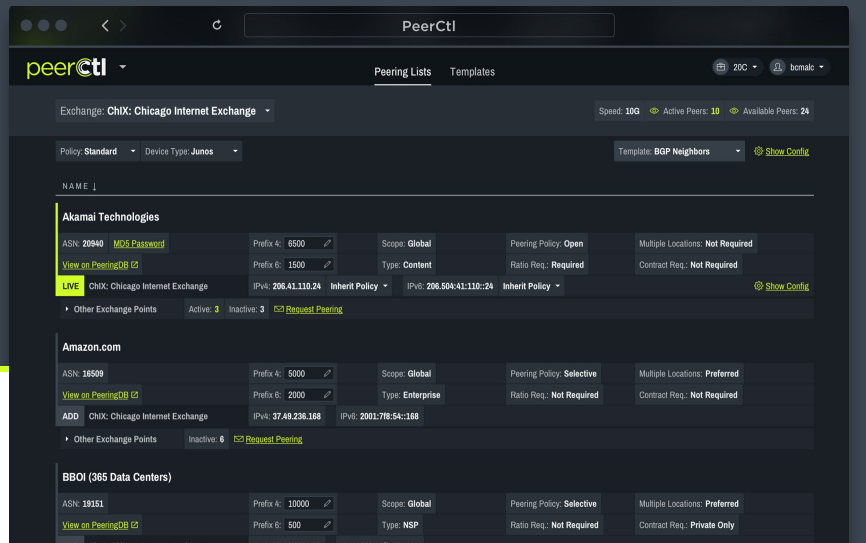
PeerCtl

peerCtl

Peering Lists Templates

20C bcmalc

Exchange: ChIX: Chicago Internet Exchange

Speed: 10G Active Peers: 10 Available Peers: 24

Policy: Standard Device Type: Junos

Template: BGP Neighbors Show Config

NAME ↓

Akamai Technologies

| ASN: 20940 MD5 Password | Prefix 4: 6500 | Scope: Global | Peering Policy: Open | Multiple Locations: Not Required |
|---|---|---|---|---|
| View on PeeringDB | Prefix 6: 1500 | Type: Content | Ratio Req.: Required | Contract Req.: Not Required |

LIVE ChIX: Chicago Internet Exchange IPv4: 206.41.110.24 Inherit Policy IPv6: 206.504:41:110::24 Inherit Policy Show Config

Other Exchange Points Active: 3 Inactive: 3 Request Peering

Amazon.com

| ASN: 16509 | Prefix 4: 5000 | Scope: Global | Peering Policy: Selective | Multiple Locations: Preferred |
|---|---|---|---|---|
| View on PeeringDB | Prefix 6: 2000 | Type: Enterprise | Ratio Req.: Not Required | Contract Req.: Not Required |

ADD ChIX: Chicago Internet Exchange IPv4: 37.49.236.168 IPv6: 2001:7f8:54::168

Other Exchange Points Inactive: 6 Request Peering

BBOI (365 Data Centers)

| ASN: 19151 | Prefix 4: 10000 | Scope: Global | Peering Policy: Selective | Multiple Locations: Preferred |
|---|---|---|---|---|
| View on PeeringDB | Prefix 6: 500 | Type: NSP | Ratio Req.: Not Required | Contract Req.: Private Only |